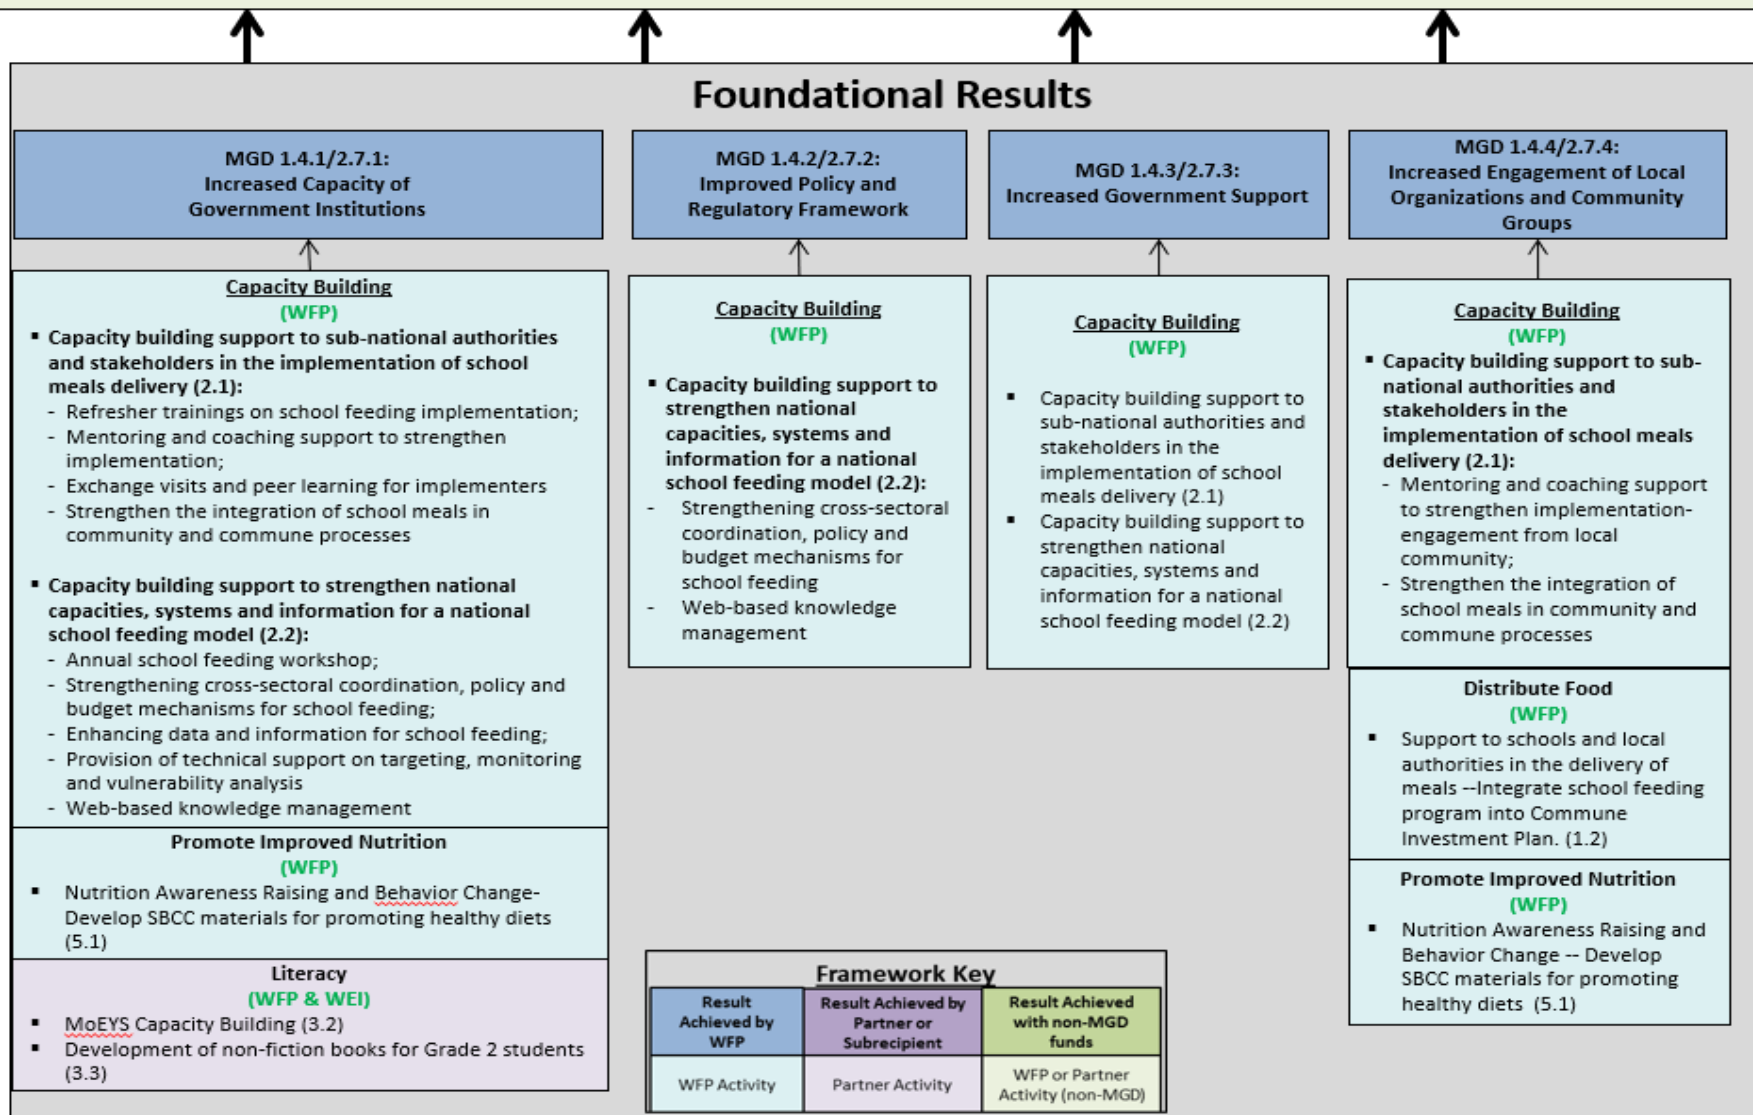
Foundational Results

MGD 1.4.1/2.7.1:
Increased Capacity of Government Institutions

Capacity Building
(WFP)
▪ Capacity building support to sub-national authorities and stakeholders in the implementation of school meals delivery (2.1):
- Refresher trainings on school feeding implementation;
- Mentoring and coaching support to strengthen implementation;
- Exchange visits and peer learning for implementers
- Strengthen the integration of school meals in community and commune processes

▪ Capacity building support to strengthen national capacities, systems and information for a national school feeding model (2.2):
- Annual school feeding workshop;
- Strengthening cross-sectoral coordination, policy and budget mechanisms for school feeding;
- Enhancing data and information for school feeding;
- Provision of technical support on targeting, monitoring and vulnerability analysis
- Web-based knowledge management

Promote Improved Nutrition
(WFP)
▪ Nutrition Awareness Raising and Behavior Change- Develop SBCC materials for promoting healthy diets (5.1)

Literacy
(WFP & WEI)
▪ MoEYS Capacity Building (3.2)
▪ Development of non-fiction books for Grade 2 students (3.3)

MGD 1.4.2/2.7.2:
Improved Policy and Regulatory Framework

Capacity Building
(WFP)
▪ Capacity building support to strengthen national capacities, systems and information for a national school feeding model (2.2):
- Strengthening cross-sectoral coordination, policy and budget mechanisms for school feeding
- Web-based knowledge management

MGD 1.4.3/2.7.3:
Increased Government Support

Capacity Building
(WFP)
▪ Capacity building support to sub-national authorities and stakeholders in the implementation of school meals delivery (2.1)
▪ Capacity building support to strengthen national capacities, systems and information for a national school feeding model (2.2)

MGD 1.4.4/2.7.4:
Increased Engagement of Local Organizations and Community Groups

Capacity Building
(WFP)
▪ Capacity building support to sub-national authorities and stakeholders in the implementation of school meals delivery (2.1):
- Mentoring and coaching support to strengthen implementation-engagement from local community;
- Strengthen the integration of school meals in community and commune processes

Distribute Food
(WFP)
▪ Support to schools and local authorities in the delivery of meals --Integrate school feeding program into Commune Investment Plan. (1.2)

Promote Improved Nutrition
(WFP)
▪ Nutrition Awareness Raising and Behavior Change -- Develop SBCC materials for promoting healthy diets (5.1)

Framework Key
| Result Achieved by WFP | Result Achieved by Partner or Subrecipient | Result Achieved with non-MGD funds |
|---|---|---|
| WFP Activity | Partner Activity | WFP or Partner Activity (non-MGD) |